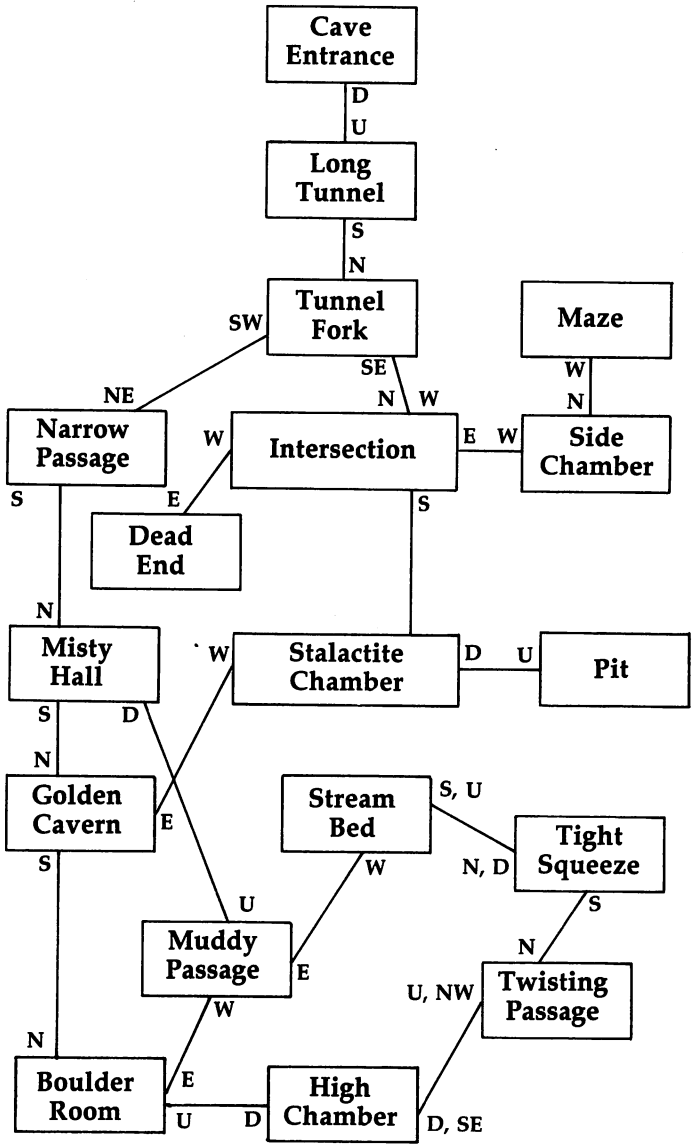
Cave Entrance

D

U

Long Tunnel

S

N

Tunnel Fork

SW

SE

Maze

W

N

NE

N

W

Narrow Passage

W

Intersection

E

W

Side Chamber

S

E

S

Dead End

N

Misty Hall

W

Stalactite Chamber

D

U

Pit

S

D

N

Stream Bed

S, U

Golden Cavern

E

Tight Squeeze

N, D

W

S

U

S

N

Muddy Passage

E

U, NW

Twisting Passage

W

N

Boulder Room

E

U

D

High Chamber

D, SE